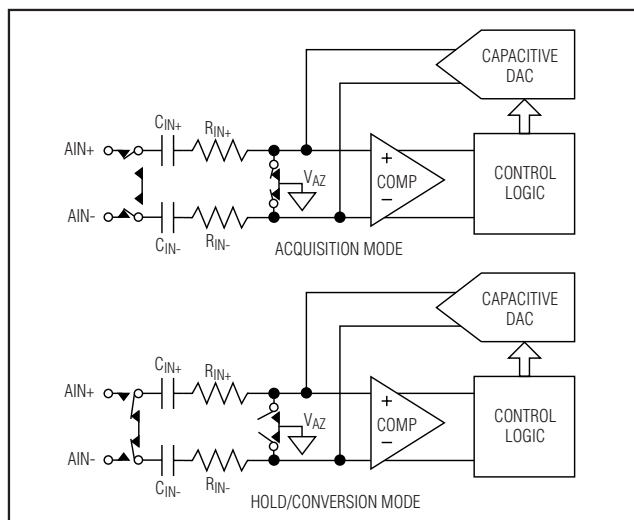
CAPACITIVE DAC

$C_{IN+}$

$R_{IN+}$

AIN+

$V_{AZ}$

+

COMP

−

CONTROL LOGIC

AIN-

$C_{IN-}$

$R_{IN-}$

ACQUISITION MODE

CAPACITIVE DAC

$C_{IN+}$

$R_{IN+}$

AIN+

$V_{AZ}$

+

COMP

−

CONTROL LOGIC

AIN-

$C_{IN-}$

$R_{IN-}$

HOLD/CONVERSION MODE